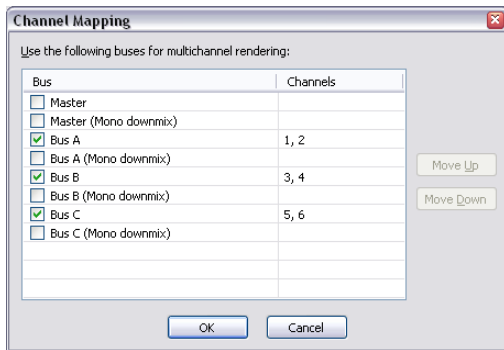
Channel Mapping

Use the following buses for multichannel rendering:

| Bus | Channels |
|---|---|
| Master | |
| Master (Mono downmix) | |
| Bus A | 1, 2 |
| Bus A (Mono downmix) | |
| Bus B | 3, 4 |
| Bus B (Mono downmix) | |
| Bus C | 5, 6 |
| Bus C (Mono downmix) | |

Move Up

Move Down

OK

Cancel